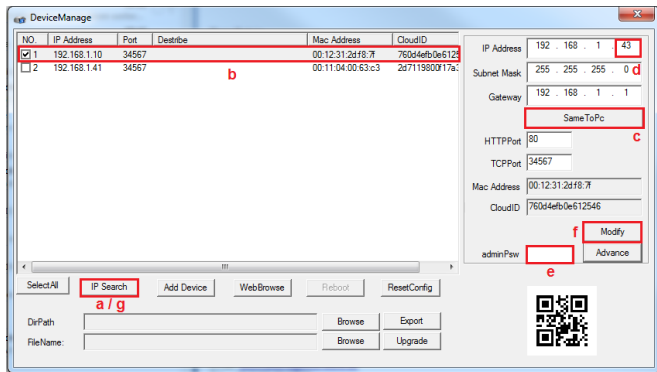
DeviceManage

| NO. | IP Address | Port | Destribe | Mac Address | CloudID |
|---|---|---|---|---|---|
| 1 | 192.168.1.10 | 34567 | | 00:12:31:2d:f8:7f | 760d4efb0e612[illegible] |
| 2 | 192.168.1.41 | 34567 | | 00:11:04:00:63:c3 | 2d7119800f17a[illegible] |

b

IP Address 192 . 168 . 1 . 43 d
Subnet Mask 255 . 255 . 255 . 0
Gateway 192 . 168 . 1 . 1
SameToPc c
HTTPPort 80
TCPPort 34567
Mac Address 00:12:31:2d:f8:7f
CloudID 760d4efb0e612546
f Modify
adminPsw e Advance

SelectAll IP Search Add Device WebBrowse Reboot ResetConfig
a / g
DirPath Browse Export
FileName: Browse Upgrade